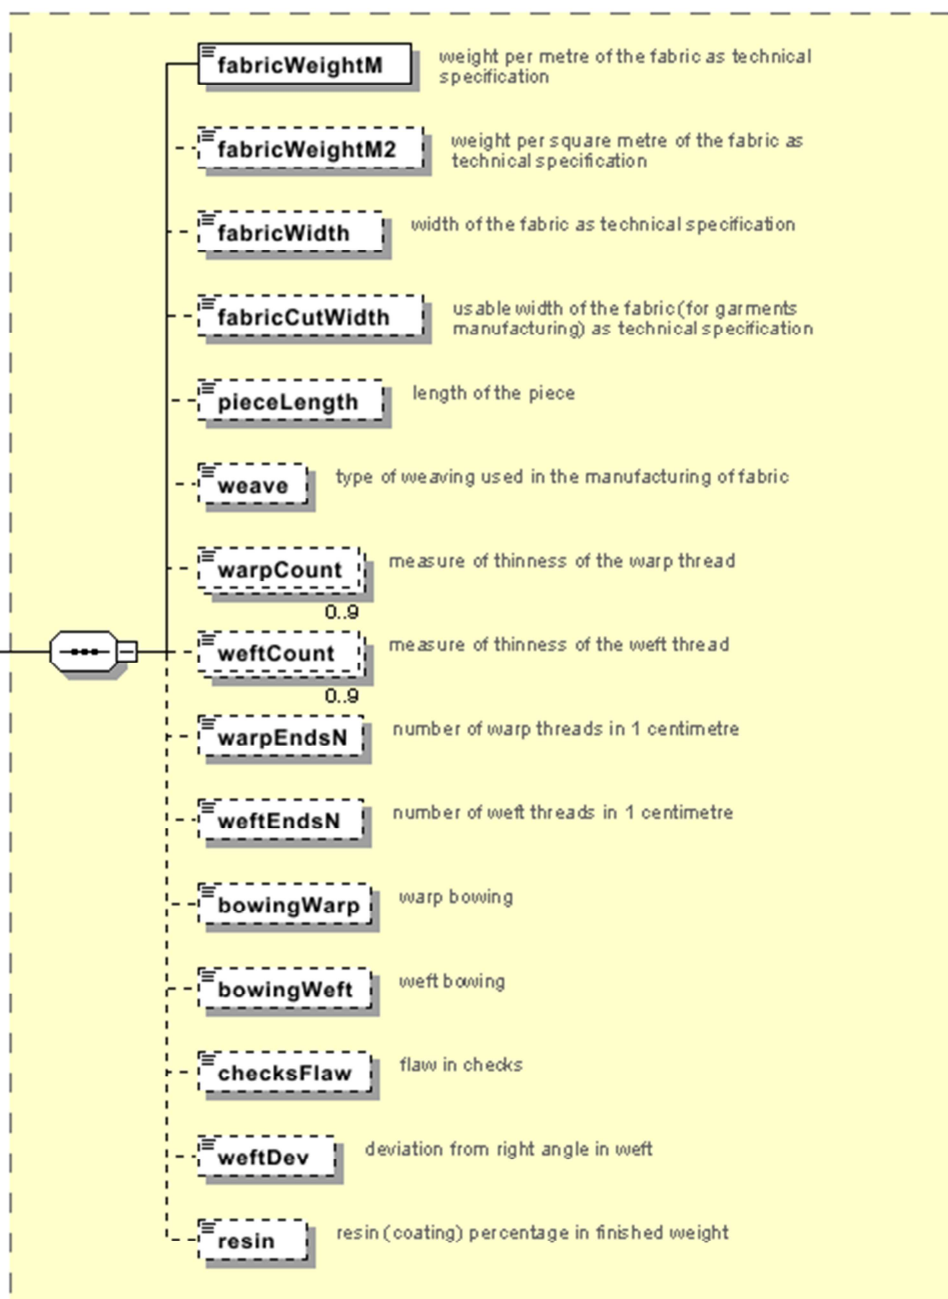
fabricWeightM
weight per metre of the fabric as technical specification

fabricWeightM2
weight per square metre of the fabric as technical specification

fabricWidth
width of the fabric as technical specification

fabricCutWidth
usable width of the fabric (for garments manufacturing) as technical specification

pieceLength
length of the piece

weave
type of weaving used in the manufacturing of fabric

warpCount
measure of thinness of the warp thread
0..9

weftCount
measure of thinness of the weft thread
0..9

warpEndsN
number of warp threads in 1 centimetre

weftEndsN
number of weft threads in 1 centimetre

bowingWarp
warp bowing

bowingWeft
weft bowing

checksFlaw
flaw in checks

weftDev
deviation from right angle in weft

resin
resin (coating) percentage in finished weight